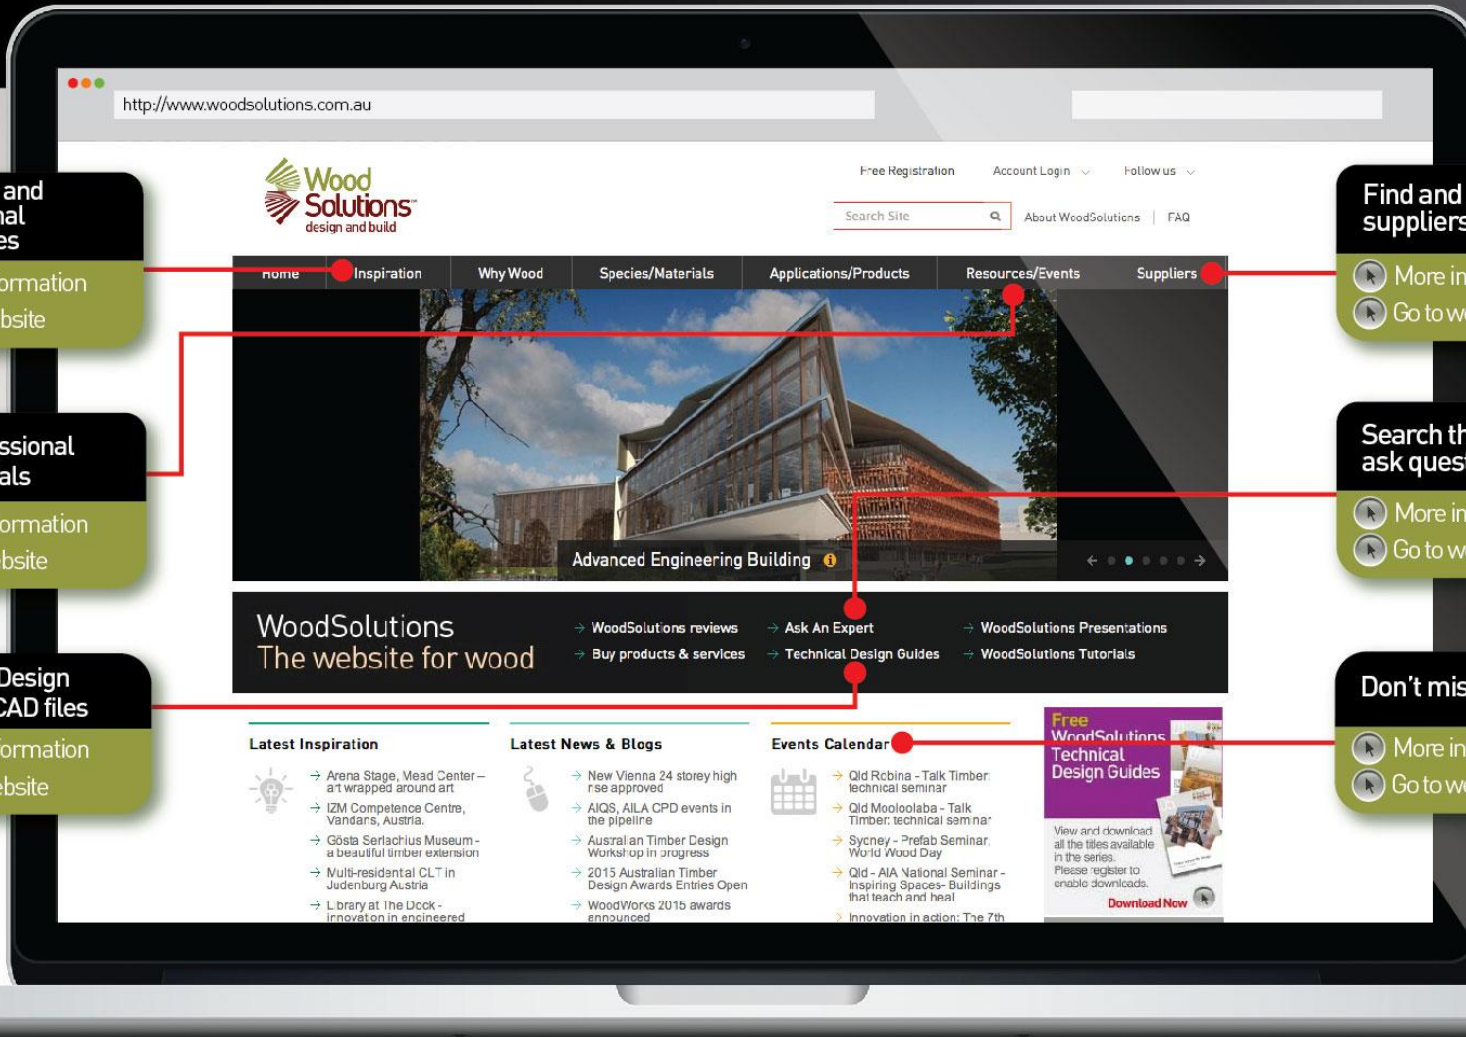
and
nal
es
ormation
bsite

ssional
als
ormation
bsite

Design
CAD files
ormation
ebsite

http://www.woodsolutions.com.au

Wood Solutions design and build

Free Registration Account Login Follow us

Search Site About WoodSolutions | FAQ

Home Inspiration Why Wood Species/Materials Applications/Products Resources/Events Suppliers

Advanced Engineering Building

WoodSolutions
The website for wood

WoodSolutions reviews
Buy products & services
Ask An Expert
Technical Design Guides
WoodSolutions Presentations
WoodSolutions Tutorials

Latest Inspiration
Arena Stage, Mead Center – art wrapped around art
IZM Competence Centre, Vandans, Austria.
Gösta Serlachius Museum - a beautiful timber extension
Multi-residential CLT in Judenburg Austria
Library at The Dock - innovation in engineered

Latest News & Blogs
New Vienna 24 storey high rise approved
AIQS, AILA CPD events in the pipeline
Australian Timber Design Workshop in progress
2015 Australian Timber Design Awards Entries Open
WoodWorks 2015 awards announced

Events Calendar
Qld Robina - Talk Timber technical seminar
Qld Mooloolaba - Talk Timber technical seminar
Sydney - Prefab Seminar, World Wood Day
Qld - AIA National Seminar - Inspiring Spaces- Buildings that teach and heal
Innovation in action: The 7th

Free WoodSolutions Technical Design Guides
View and download all the titles available in the series. Please register to enable downloads.
Download Now

Find and
suppliers
More in
Go to w

Search th
ask ques
More in
Go to w

Don't mis
More in
Go to w